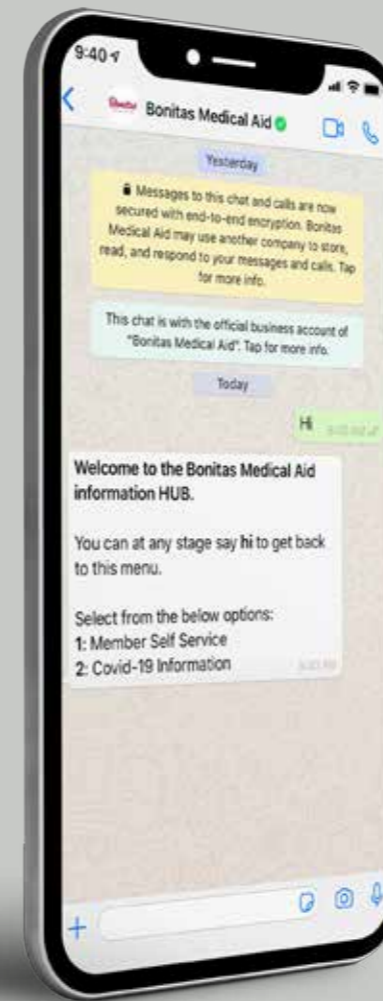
9:40

Bonitas Medical Aid

Yesterday

Messages to this chat and calls are now secured with end-to-end encryption. Bonitas Medical Aid may use another company to store, read, and respond to your messages and calls. Tap for more info.

This chat is with the official business account of "Bonitas Medical Aid". Tap for more info.

Today

Hi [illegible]

Welcome to the Bonitas Medical Aid information HUB.

You can at any stage say hi to get back to this menu.

Select from the below options:
1: Member Self Service
2: Covid-19 Information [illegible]